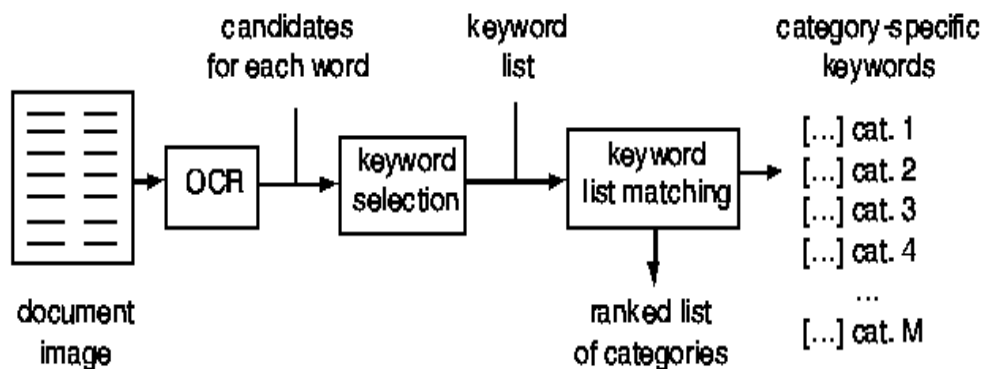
candidates for each word

keyword list

category-specific keywords

OCR

keyword selection

keyword list matching

[...] cat. 1
[...] cat. 2
[...] cat. 3
[...] cat. 4
...
[...] cat. M

document image

ranked list of categories